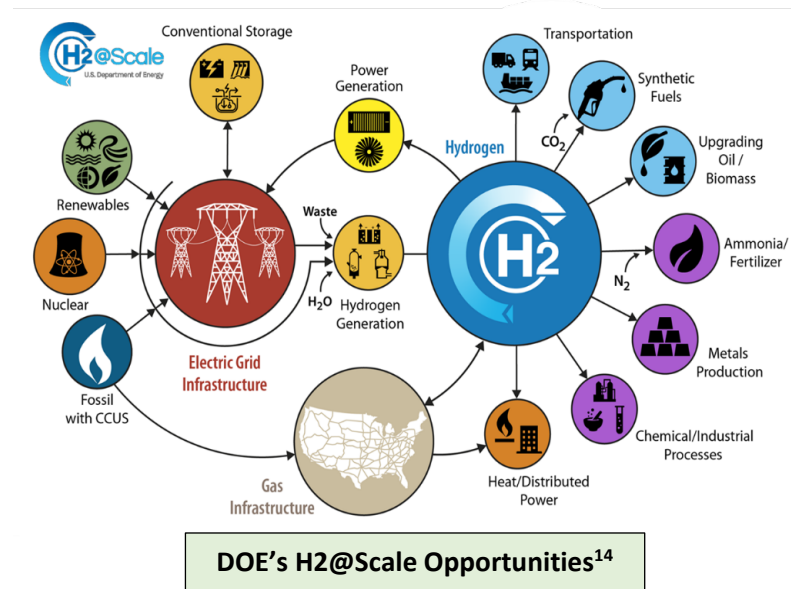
H2@Scale
U.S. Department of Energy

Conventional Storage

Renewables

Nuclear

Fossil with CCUS

Electric Grid Infrastructure

Power Generation

Waste

$H_2O$

Hydrogen Generation

Gas Infrastructure

Hydrogen

H2

Transportation

Synthetic Fuels

$CO_2$

Upgrading Oil / Biomass

Ammonia/ Fertilizer

$N_2$

Metals Production

Chemical/Industrial Processes

Heat/Distributed Power

DOE's H2@Scale Opportunities$^{14}$